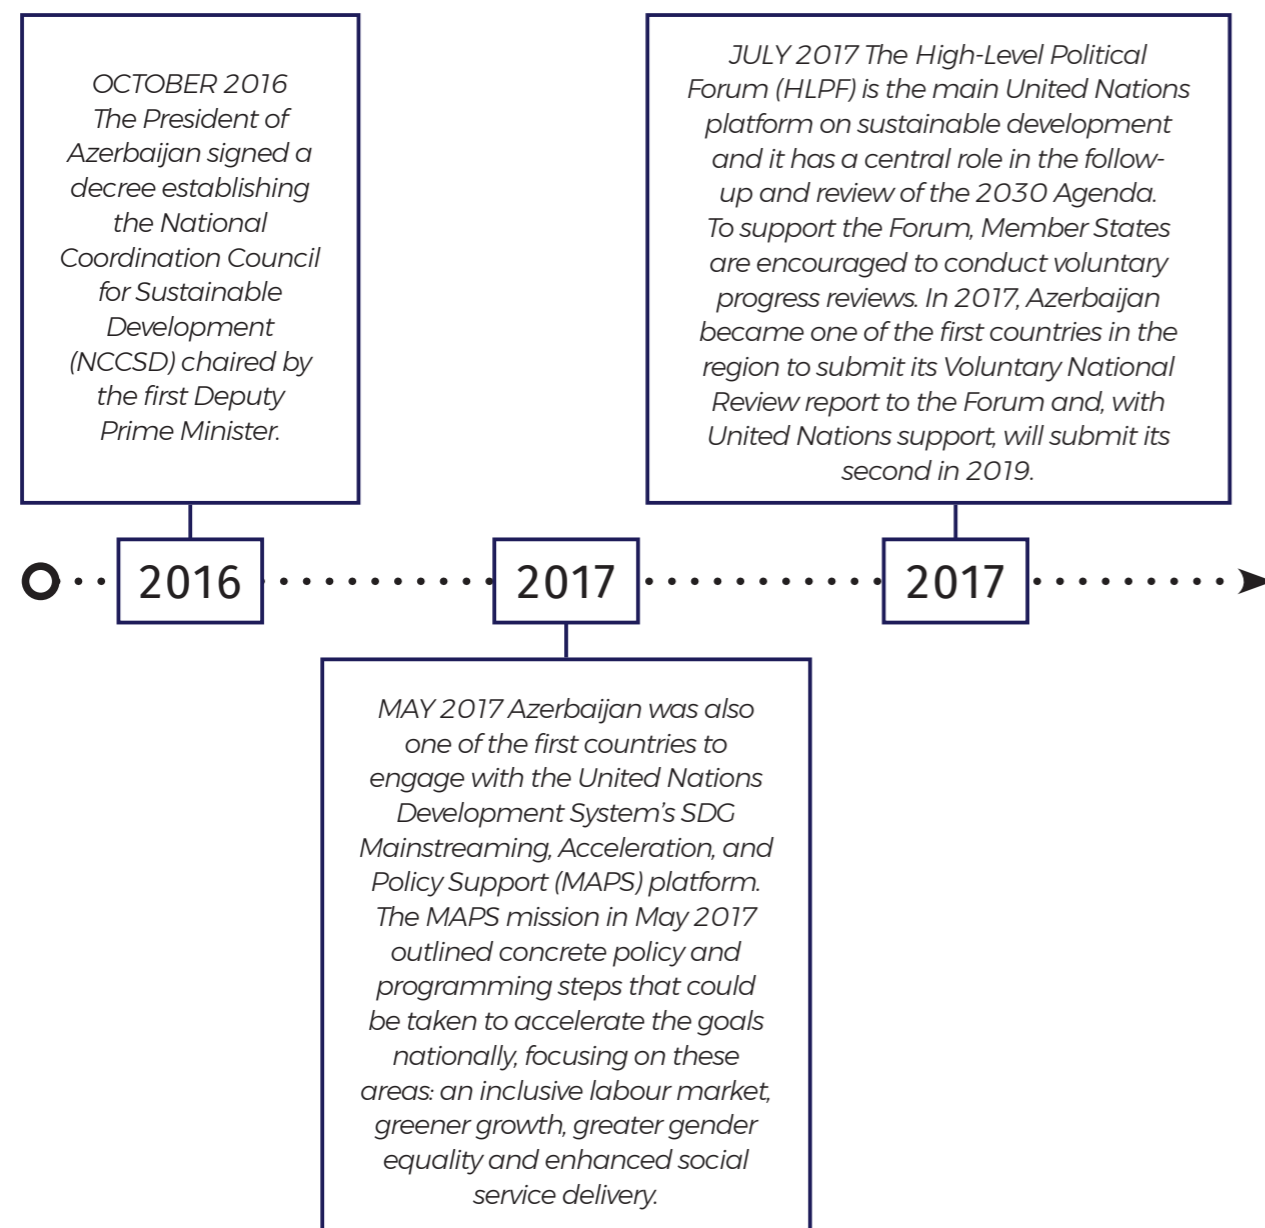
OCTOBER 2016 The President of Azerbaijan signed a decree establishing the National Coordination Council for Sustainable Development (NCCSD) chaired by the first Deputy Prime Minister.

JULY 2017 The High-Level Political Forum (HLPF) is the main United Nations platform on sustainable development and it has a central role in the follow-up and review of the 2030 Agenda. To support the Forum, Member States are encouraged to conduct voluntary progress reviews. In 2017, Azerbaijan became one of the first countries in the region to submit its Voluntary National Review report to the Forum and, with United Nations support, will submit its second in 2019.

2016

2017

2017

MAY 2017 Azerbaijan was also one of the first countries to engage with the United Nations Development System's SDG Mainstreaming, Acceleration, and Policy Support (MAPS) platform. The MAPS mission in May 2017 outlined concrete policy and programming steps that could be taken to accelerate the goals nationally, focusing on these areas: an inclusive labour market, greener growth, greater gender equality and enhanced social service delivery.